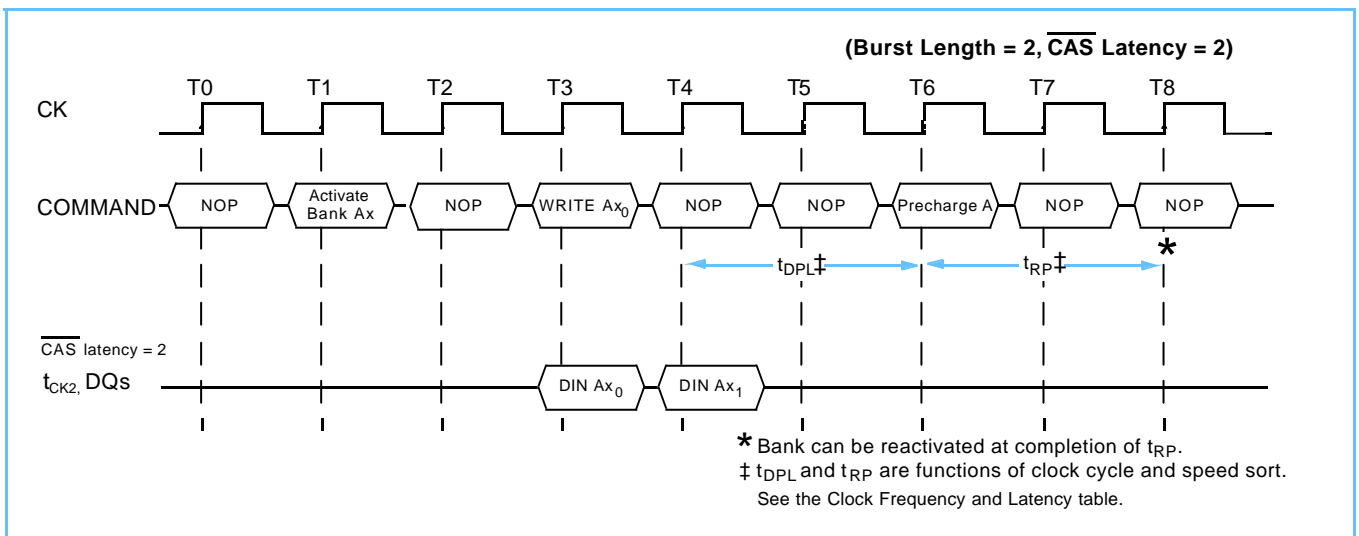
(Burst Length = 2, $\overline{\text{CAS}}$ Latency = 2)

T0 T1 T2 T3 T4 T5 T6 T7 T8

CK

COMMAND NOP Activate Bank Ax NOP WRITE $Ax_0$ NOP NOP Precharge A NOP NOP

$t_{DPL}$‡ $t_{RP}$‡ *

$\overline{\text{CAS}}$ latency = 2

$t_{CK2}$, DQs DIN $Ax_0$ DIN $Ax_1$

* Bank can be reactivated at completion of $t_{RP}$.

‡ $t_{DPL}$ and $t_{RP}$ are functions of clock cycle and speed sort. See the Clock Frequency and Latency table.